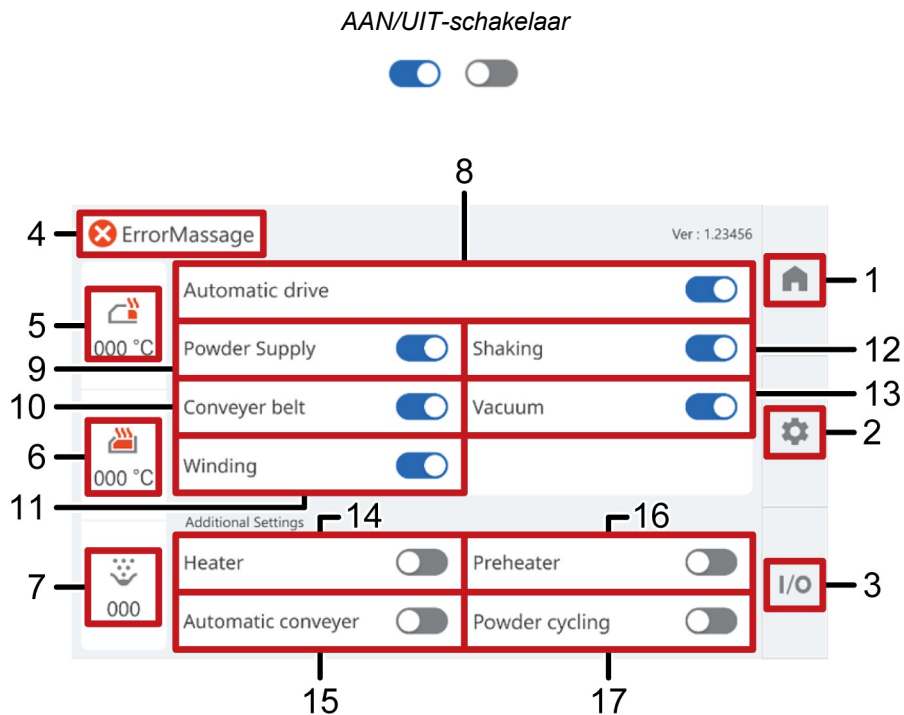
AAN/UIT-schakelaar

8

4 ErrorMassage

Ver : 1.23456

Automatic drive

1

5

000 °C

Powder Supply

Shaking

12

9

13

10

Conveyer belt

Vacuum

2

6

000 °C

Winding

11

Additional Settings

14

16

7

000

Heater

Preheater

I/O

3

Automatic conveyer

Powder cycling

15

17